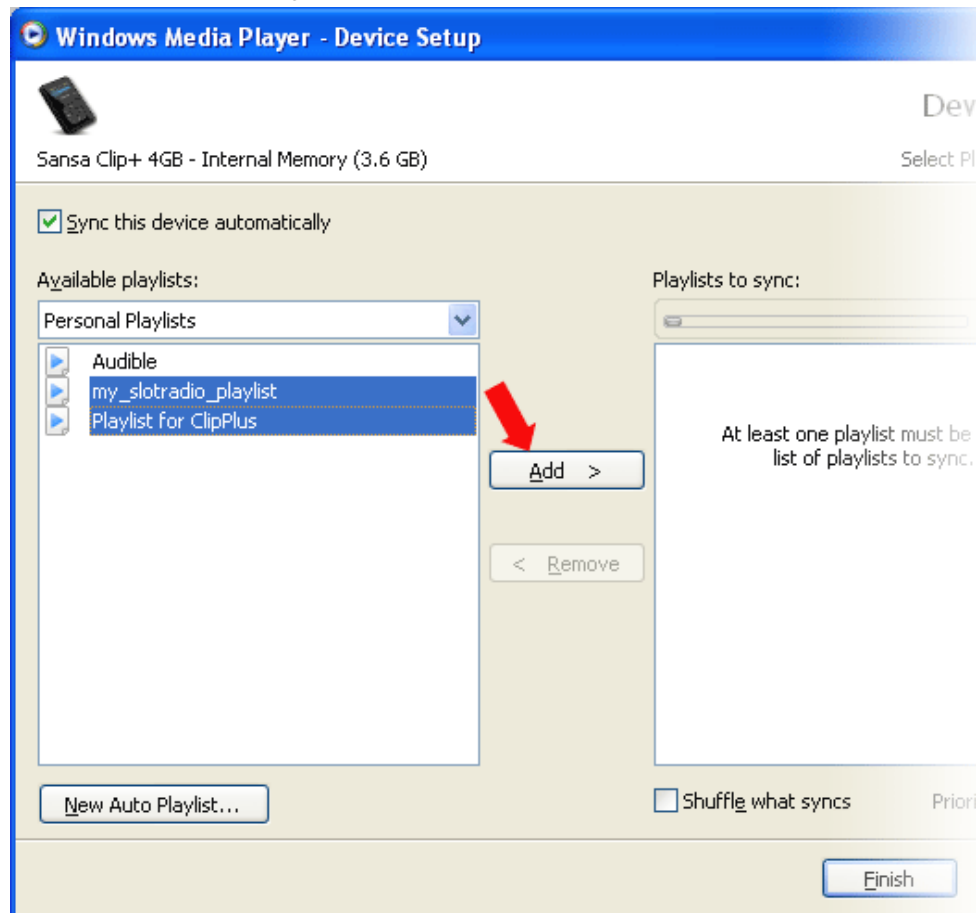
Windows Media Player - Device Setup

Dev

Sansa Clip+ 4GB - Internal Memory (3.6 GB)

Select Pl

Sync this device automatically

Available playlists:

Personal Playlists

Audible

my_slotradio_playlist

Playlist for ClipPlus

Add >

< Remove

Playlists to sync:

At least one playlist must be
list of playlists to sync.

New Auto Playlist...

Shuffle what syncs

Priori

Finish